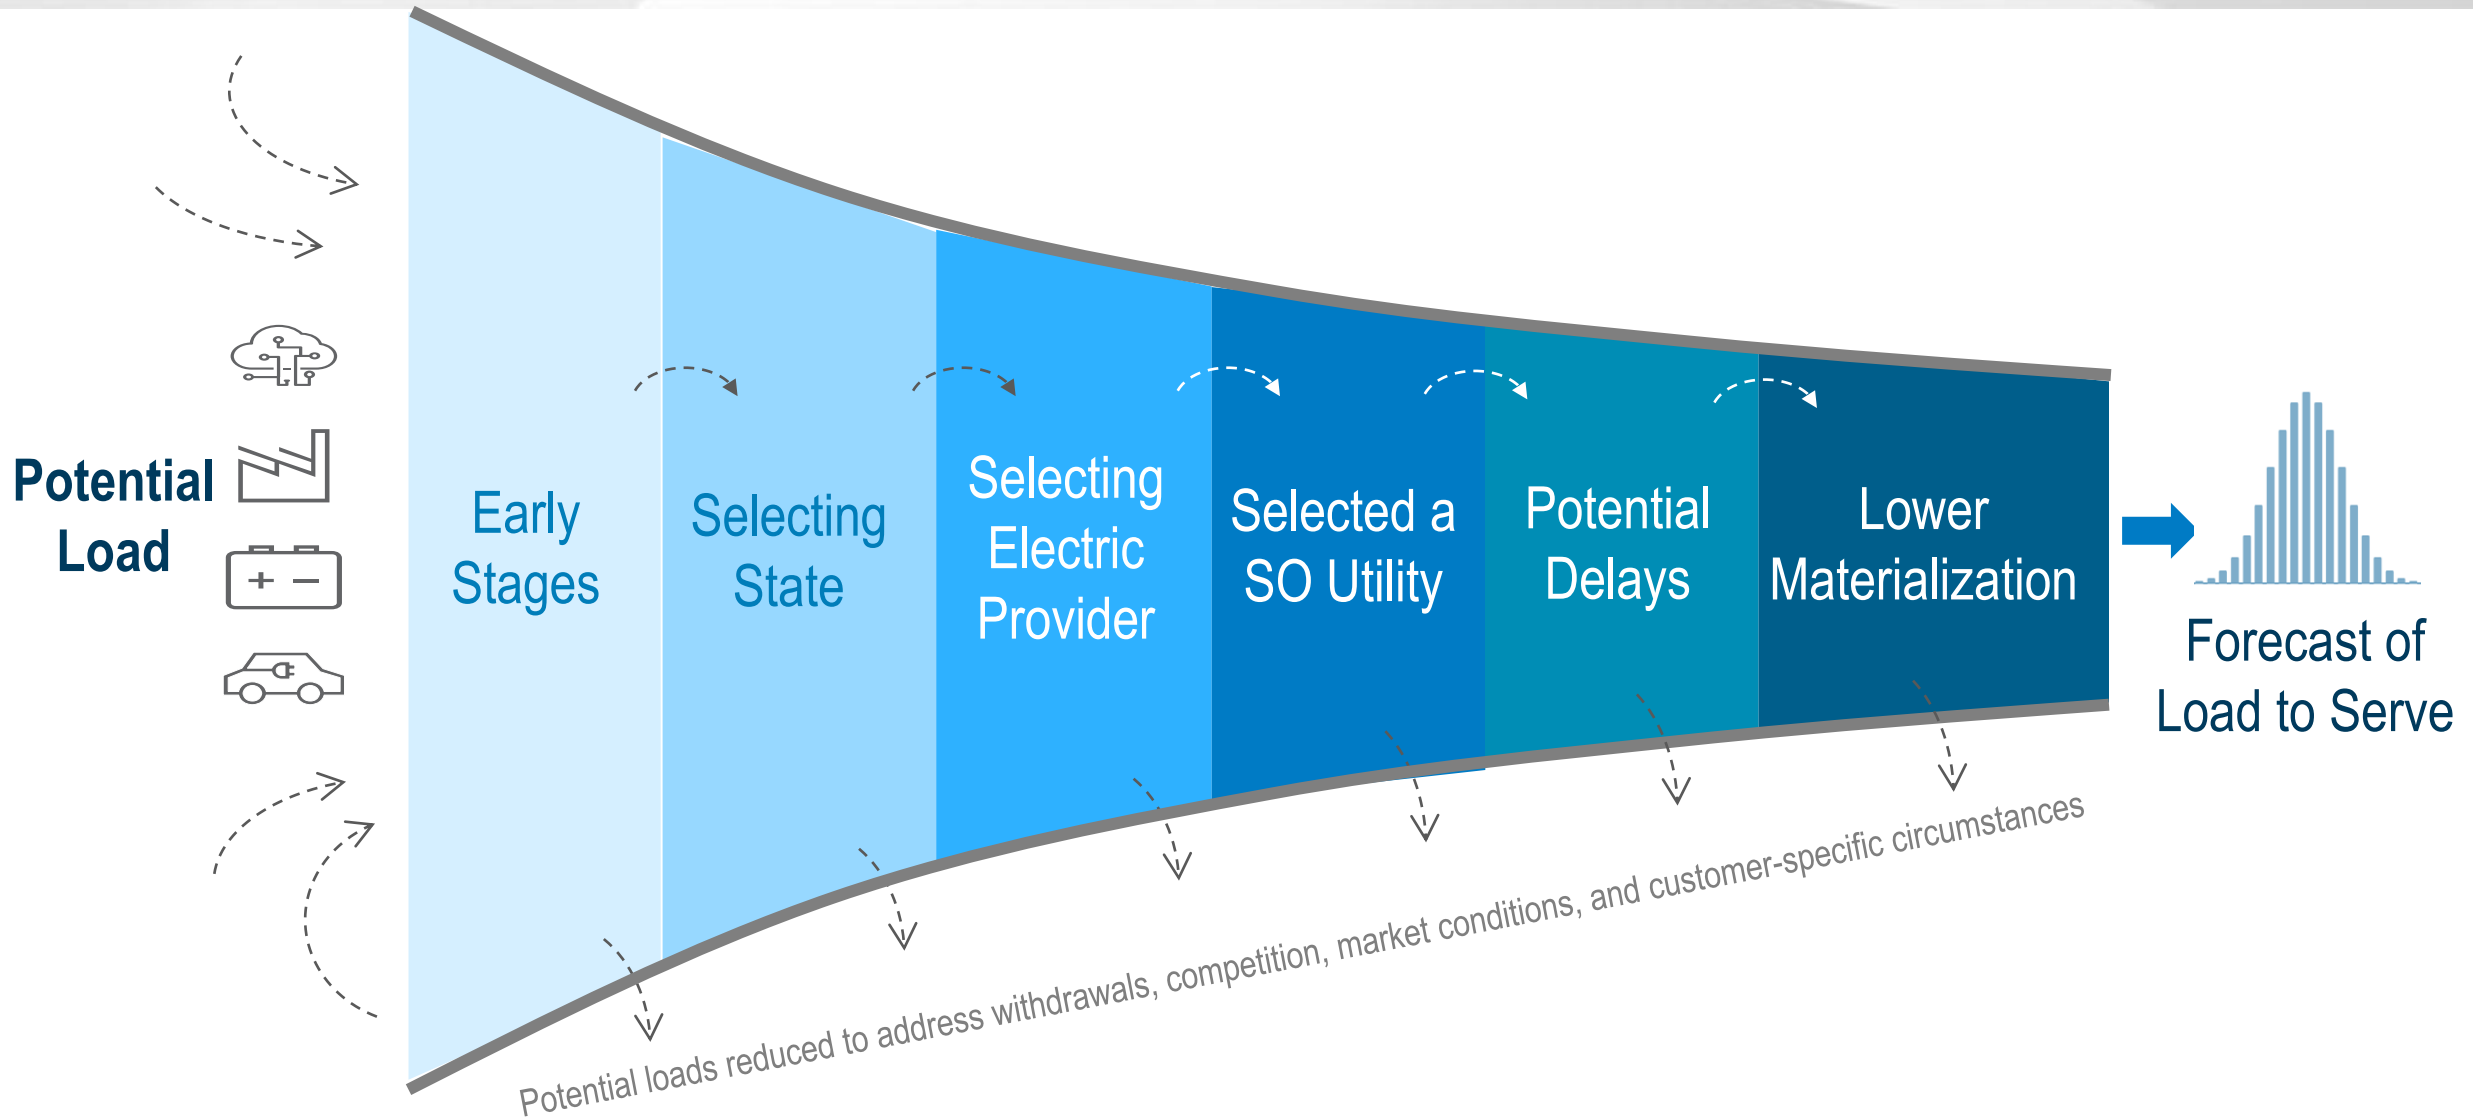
Potential Load

Early Stages

Selecting State

Selecting Electric Provider

Selected a SO Utility

Potential Delays

Lower Materialization

Forecast of Load to Serve

Potential loads reduced to address withdrawals, competition, market conditions, and customer-specific circumstances